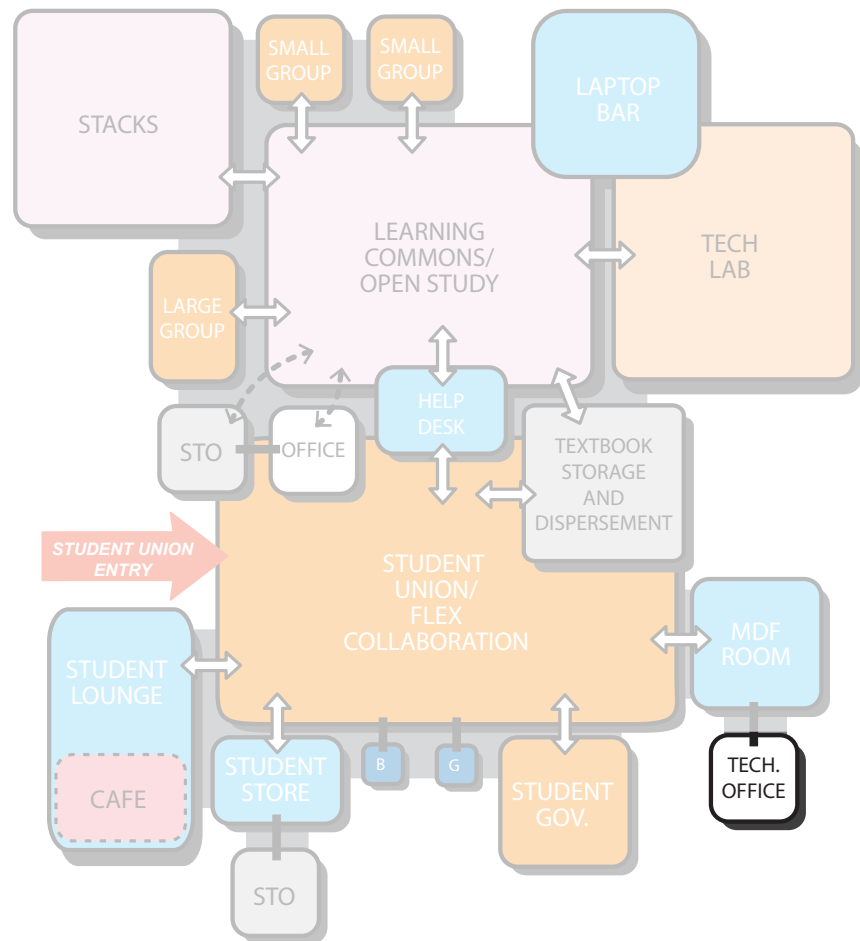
SMALL GROUP

SMALL GROUP

STACKS

LAPTOP BAR

LEARNING COMMONS/ OPEN STUDY

TECH LAB

LARGE GROUP

HELP DESK

STO

OFFICE

TEXTBOOK STORAGE AND DISPERSEMENT

STUDENT UNION ENTRY

STUDENT UNION/ FLEX COLLABORATION

MDF ROOM

STUDENT LOUNGE

CAFE

STUDENT STORE

B

G

STUDENT GOV.

TECH. OFFICE

STO